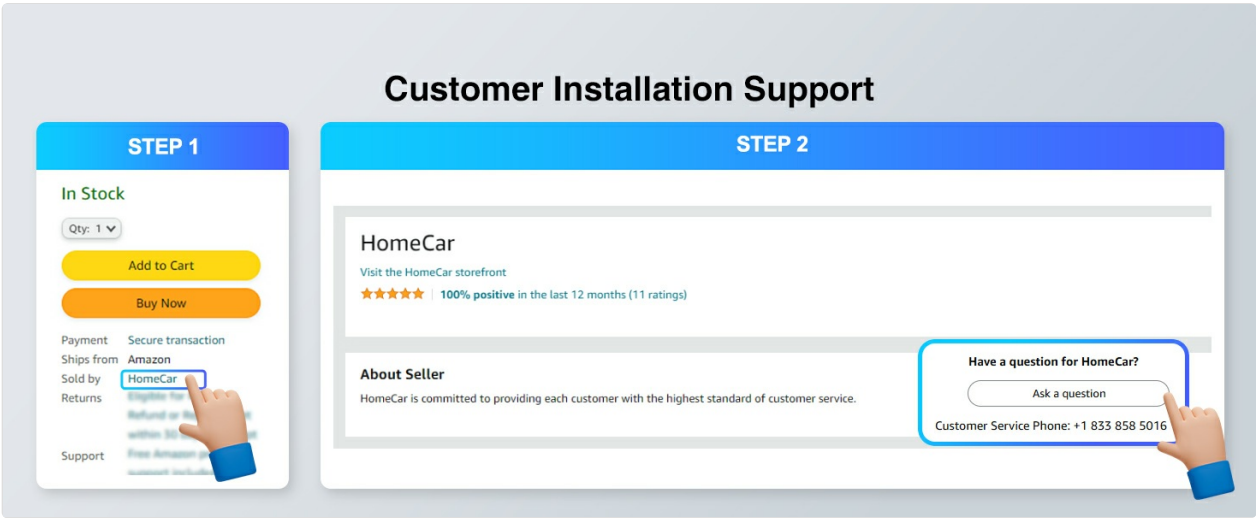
Customer Installation Support

STEP 1

In Stock

Qty: 1

Add to Cart

Buy Now

Payment Secure transaction
Ships from Amazon
Sold by HomeCar
Returns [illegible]

Support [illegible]

STEP 2

HomeCar

Visit the HomeCar storefront

100% positive in the last 12 months (11 ratings)

About Seller

HomeCar is committed to providing each customer with the highest standard of customer service.

Have a question for HomeCar?

Ask a question

Customer Service Phone: +1 833 858 5016